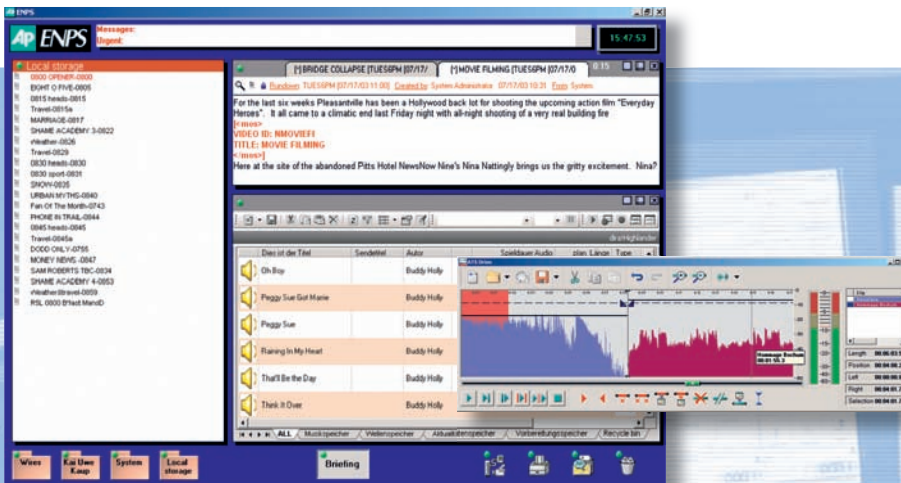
ENPS

AP ENPS

Messages:
Urgent:

15:47:53

Local storage
0800 OPENER-0800
EIGHT O FIVE-0805
0815 heads-0815
Travel-0815a
MARRIAGE-0817
SHAME ACADEMY 3-0822
Weather-0826
Travel-0829
0830 heads-0830
0830 sport-0831
SNOW-0835
URBAN MYTHS-0840
Fan Of The Month-0743
PHONE IN TRAIL-0844
0845 heads-0845
Travel-0845a
DODD ONLY-0755
MONEY NEWS -0847
SAM ROBERTS TBC-0834
SHAME ACADEMY 4-0853
Weather/travel-0859
RSL 0800 B'fast MandD

[*] BRIDGE COLLAPSE [TUES6PM [07/17/
[*] MOVIE FILMING [TUES6PM [07/17/0

Rundown TUES6PM [07/17/03 11:00] Created by System Administrator 07/17/03 10:31 From System

For the last six weeks Pleasantville has been a Hollywood back lot for shooting the upcoming action film "Everyday Heroes". It all came to a climatic end last Friday night with all-night shooting of a very real building fire
[<mos>]
VIDEO ID: NMOVIEF1
TITLE: MOVIE FILMING
[</mos>]
Here at the site of the abandoned Pitts Hotel NewsNow Nine's Nina Nattingly brings us the gritty excitement. Nina?

dira!Highlander

| | Dies ist der Titel | Sendetitel | Autor | Spieldauer Audio | plan. Länge | Type |
|---|---|---|---|---|---|---|
| | Oh Boy | | Buddy Holly | | | |
| | Peggy Sue Got Marrie | | Buddy Holly | | | |
| | Peggy Sue | | Buddy Holly | | | |
| | Raining In My Heart | | Buddy Holly | | | |
| | That'll Be the Day | | Buddy Holly | | | |
| | Think It Over | | Buddy Holly | | | |

ALL Musikspeicher Wellenspeicher Aktualitätenspeicher Vorbereitungsspeicher Recycle bin

Length
Position
Left
Right
Selection

Wires
Kai Uwe Kaup
System
Local storage
Briefing